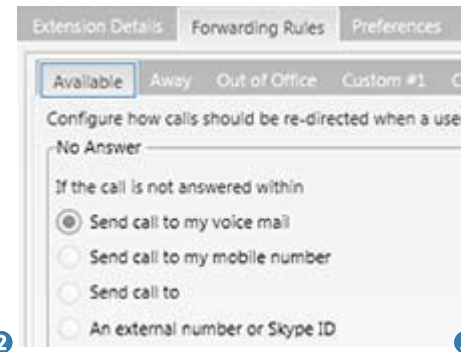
Extension Details Forwarding Rules Preferences

Available Away Out of Office Custom #1 C

Configure how calls should be re-directed when a use

No Answer

If the call is not answered within

Send call to my voice mail

Send call to my mobile number

Send call to

An external number or Skype ID

2